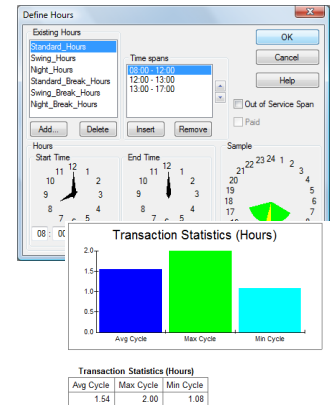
Define Hours

Existing Hours

Standard_Hours
Swing_Hours
Night_Hours
Standard_Break_Hours
Swing_Break_Hours
Night_Break_Hours

Time spans

08:00 - 12:00
12:00 - 13:00
13:00 - 17:00

OK
Cancel
Help

Out of Service Span
Paid

Add...
Delete
Insert
Remove

Hours
Start Time
12
1
2
3
9
10
11
8
7
6
5
08 : 00

End Time
12
1
2
3
9
10
11
8
7
6
5

Sample
22 23 24 1 2
21
20
19
18
17
3
4
5
6

Transaction Statistics (Hours)

2.0
1.5
1.0
0.5
0.0

Avg Cycle
Max Cycle
Min Cycle

Transaction Statistics (Hours)

| Avg Cycle | Max Cycle | Min Cycle |
|---|---|---|
| 1.54 | 2.00 | 1.08 |